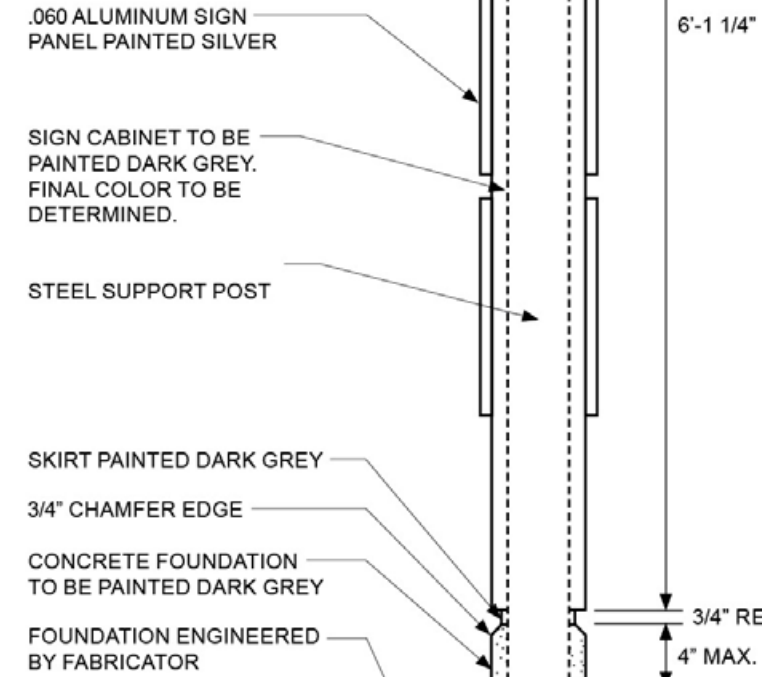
.060 ALUMINUM SIGN PANEL PAINTED SILVER

SIGN CABINET TO BE PAINTED DARK GREY. FINAL COLOR TO BE DETERMINED.

STEEL SUPPORT POST

SKIRT PAINTED DARK GREY

3/4" CHAMFER EDGE

CONCRETE FOUNDATION TO BE PAINTED DARK GREY

FOUNDATION ENGINEERED BY FABRICATOR

6'-1 1/4"

3/4" RE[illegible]

4" MAX.